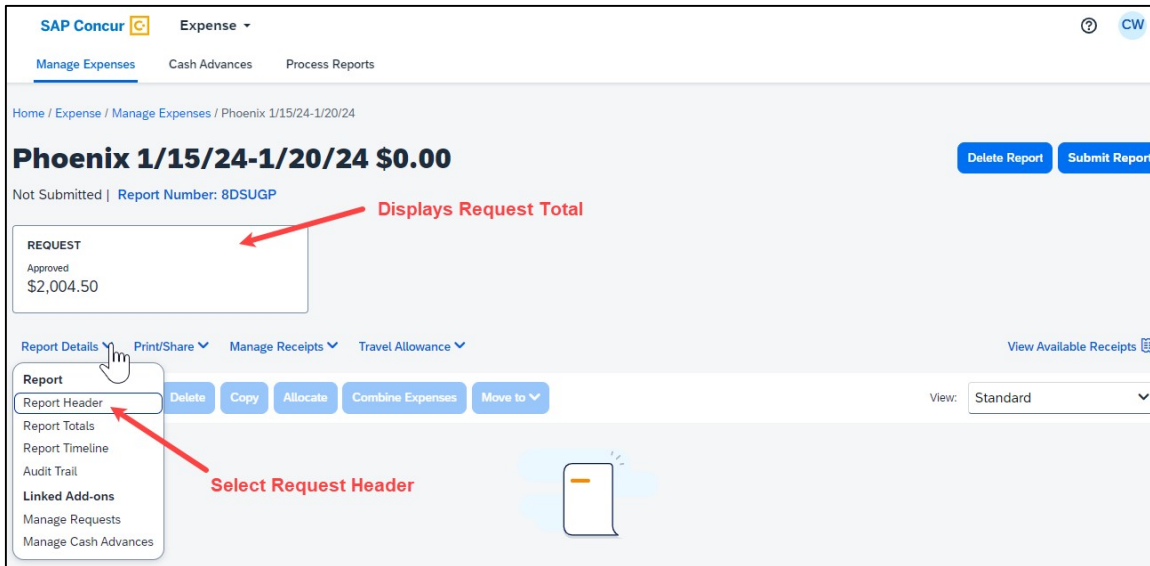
SAP Concur C Expense ▾ ? CW

Manage Expenses Cash Advances Process Reports

Home / Expense / Manage Expenses / Phoenix 1/15/24-1/20/24

Phoenix 1/15/24-1/20/24 $0.00

Delete Report Submit Report

Not Submitted | Report Number: 8DSUGP

Displays Request Total

REQUEST
Approved
$2,004.50

Report Details ▾ Print/Share ▾ Manage Receipts ▾ Travel Allowance ▾

View Available Receipts

Report
Report Header
Report Totals
Report Timeline
Audit Trail
Linked Add-ons
Manage Requests
Manage Cash Advances

Delete Copy Allocate Combine Expenses Move to ▾

View: Standard

Select Request Header